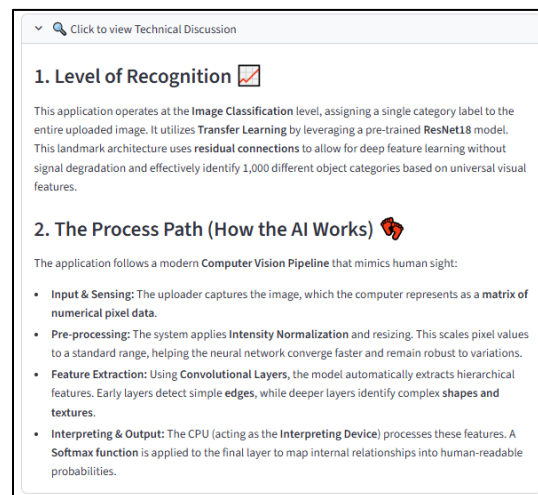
Click to view Technical Discussion

1. Level of Recognition 📈

This application operates at the Image Classification level, assigning a single category label to the entire uploaded image. It utilizes Transfer Learning by leveraging a pre-trained ResNet18 model. This landmark architecture uses residual connections to allow for deep feature learning without signal degradation and effectively identify 1,000 different object categories based on universal visual features.

2. The Process Path (How the AI Works) 👣

The application follows a modern Computer Vision Pipeline that mimics human sight:

- Input & Sensing: The uploader captures the image, which the computer represents as a matrix of numerical pixel data.
- Pre-processing: The system applies Intensity Normalization and resizing. This scales pixel values to a standard range, helping the neural network converge faster and remain robust to variations.
- Feature Extraction: Using Convolutional Layers, the model automatically extracts hierarchical features. Early layers detect simple edges, while deeper layers identify complex shapes and textures.
- Interpreting & Output: The CPU (acting as the Interpreting Device) processes these features. A Softmax function is applied to the final layer to map internal relationships into human-readable probabilities.